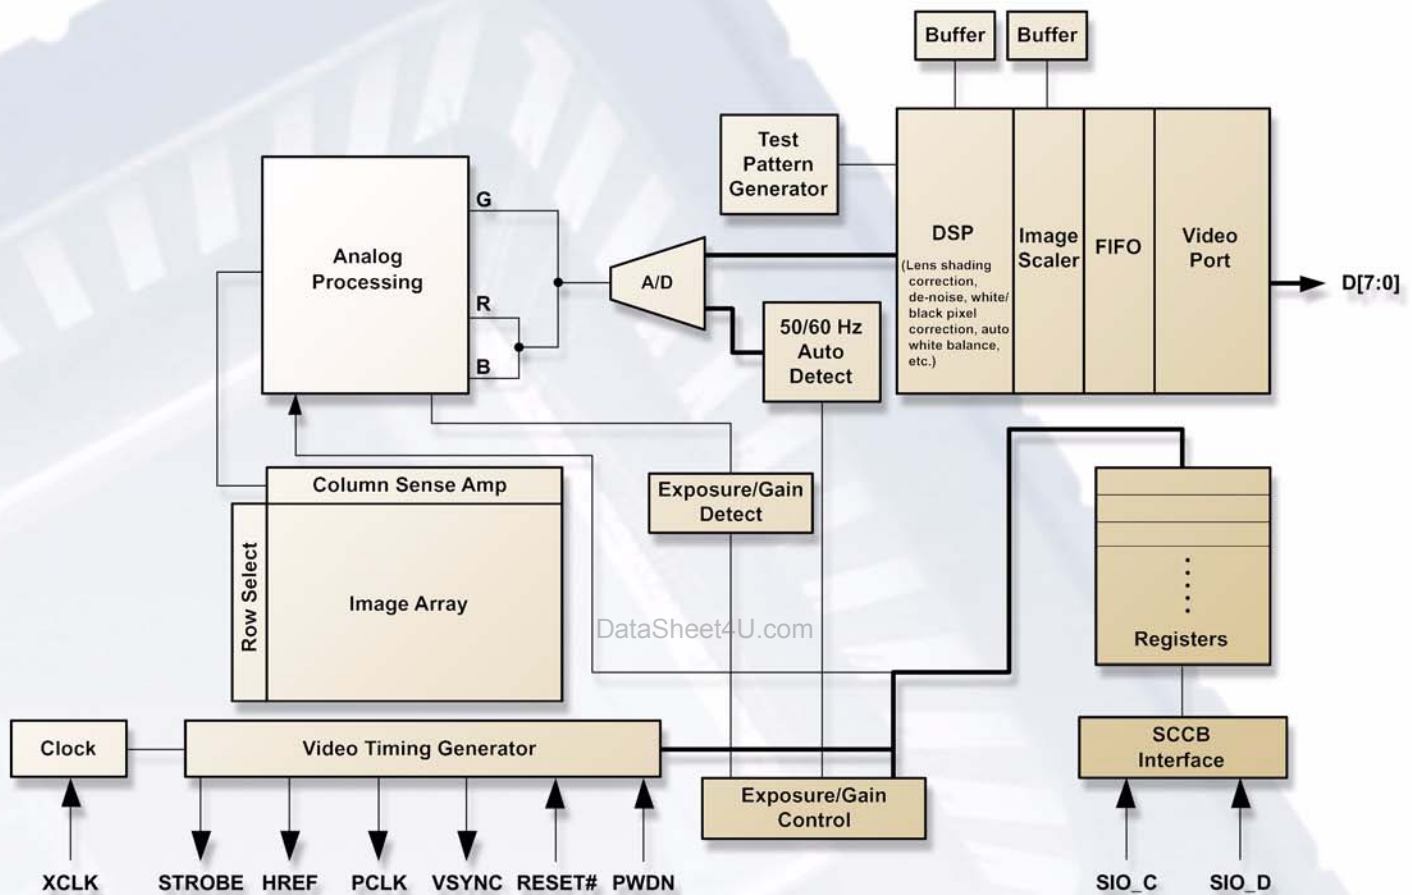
Buffer
Buffer

Test Pattern Generator

Analog Processing

G
R
B

A/D

50/60 Hz Auto Detect

DSP
(Lens shading correction, de-noise, white/ black pixel correction, auto white balance, etc.)

Image Scaler

FIFO

Video Port

D[7:0]

Column Sense Amp

Row Select

Image Array

Exposure/Gain Detect

Registers

DataSheet4U.com

Clock

Video Timing Generator

Exposure/Gain Control

SCCB Interface

XCLK
STROBE
HREF
PCLK
VSYNC
RESET#
PWDN
SIO_C
SIO_D